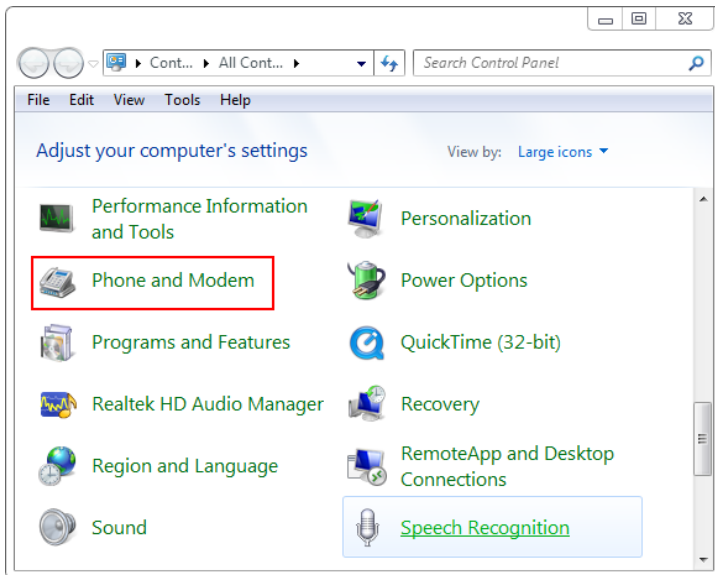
▸ Cont... ▸ All Cont... ▸

Search Control Panel

File Edit View Tools Help

Adjust your computer's settings

View by: Large icons ▾

Performance Information and Tools

Personalization

Phone and Modem

Power Options

Programs and Features

QuickTime (32-bit)

Realtek HD Audio Manager

Recovery

Region and Language

RemoteApp and Desktop Connections

Sound

Speech Recognition